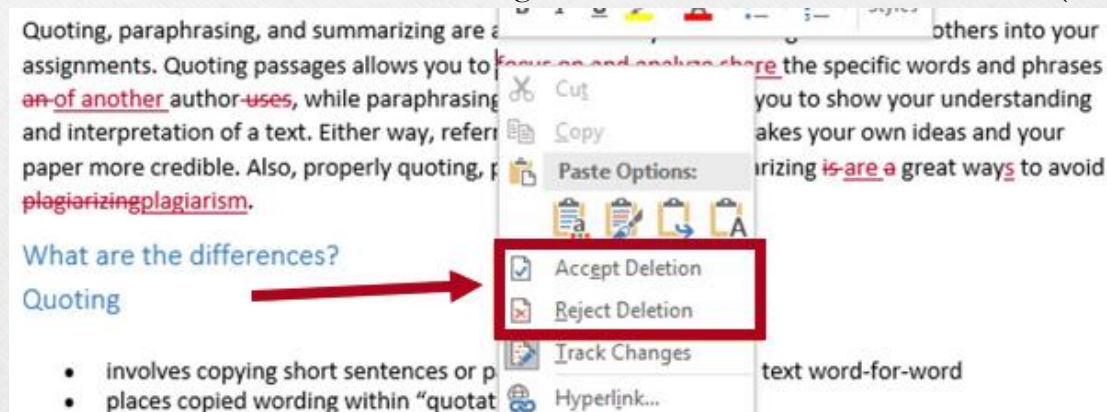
Quoting, paraphrasing, and summarizing are a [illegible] others into your assignments. Quoting passages allows you to focus on and analyze share the specific words and phrases an of another author uses, while paraphrasing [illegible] you to show your understanding and interpretation of a text. Either way, refer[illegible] akes your own ideas and your paper more credible. Also, properly quoting, p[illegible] arizing is are a great ways to avoid plagiarizingplagiarism.

What are the differences?

Quoting

- involves copying short sentences or p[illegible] text word-for-word
- places copied wording within "quotat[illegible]

Styles

Cut

Copy

Paste Options:

Accept Deletion

Reject Deletion

Track Changes

Hyperlink...